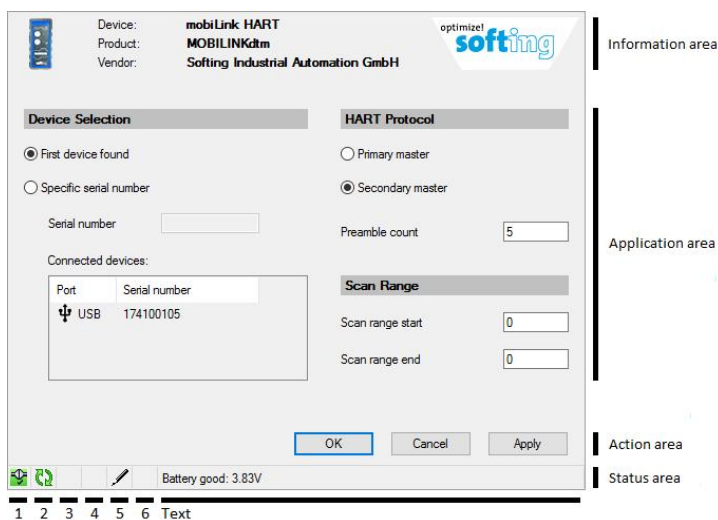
Device: mobiLink HART
Product: MOBILINKdtm
Vendor: Softing Industrial Automation GmbH

optimize! softing

Information area

Device Selection

First device found

Specific serial number

Serial number

Connected devices:

| Port | Serial number |
|---|---|
| USB | 174100105 |

HART Protocol

Primary master

Secondary master

Preamble count 5

Scan Range

Scan range start 0

Scan range end 0

Application area

OK Cancel Apply

Action area

Battery good: 3.83V

Status area

1 2 3 4 5 6 Text